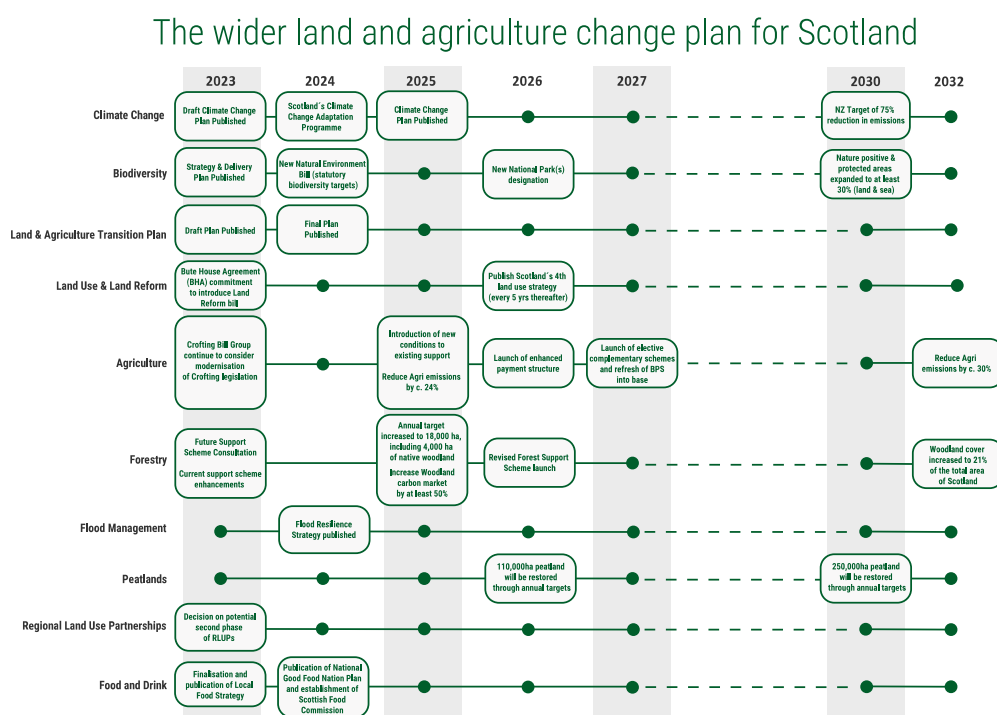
The wider land and agriculture change plan for Scotland

| | 2023 | 2024 | 2025 | 2026 | 2027 | 2030 | 2032 |
|---|---|---|---|---|---|---|---|
| Climate Change | Draft Climate Change Plan Published | Scotland's Climate Change Adaptation Programme | Climate Change Plan Published | | | NZ Target of 75% reduction in emissions | |
| Biodiversity | Strategy & Delivery Plan Published | New Natural Environment Bill (statutory biodiversity targets) | | New National Park(s) designation | | Nature positive & protected areas expanded to at least 30% (land & sea) | |
| Land & Agriculture Transition Plan | Draft Plan Published | Final Plan Published | | | | | |
| Land Use & Land Reform | Bute House Agreement (BHA) commitment to introduce Land Reform bill | | | Publish Scotland's 4th land use strategy (every 5 yrs thereafter) | | | |
| Agriculture | Crofting Bill Group continue to consider modernisation of Crofting legislation | | Introduction of new conditions to existing support Reduce Agri emissions by c. 24% | Launch of enhanced payment structure | Launch of elective complementary schemes and refresh of BPS into base | | Reduce Agri emissions by c. 30% |
| Forestry | Future Support Scheme Consultation Current support scheme enhancements | | Annual target increased to 18,000 ha, including 4,000 ha of native woodland Increase Woodland carbon market by at least 50% | Revised Forest Support Scheme launch | | | Woodland cover increased to 21% of the total area of Scotland |
| Flood Management | | Flood Resilience Strategy published | | | | | |
| Peatlands | | | | 110,000ha peatland will be restored through annual targets | | 250,000ha peatland will be restored through annual targets | |
| Regional Land Use Partnerships | Decision on potential second phase of RLUPs | | | | | | |
| Food and Drink | Finalisation and publication of Local Food Strategy | Publication of National Good Food Nation Plan and establishment of Scottish Food Commission | | | | | |